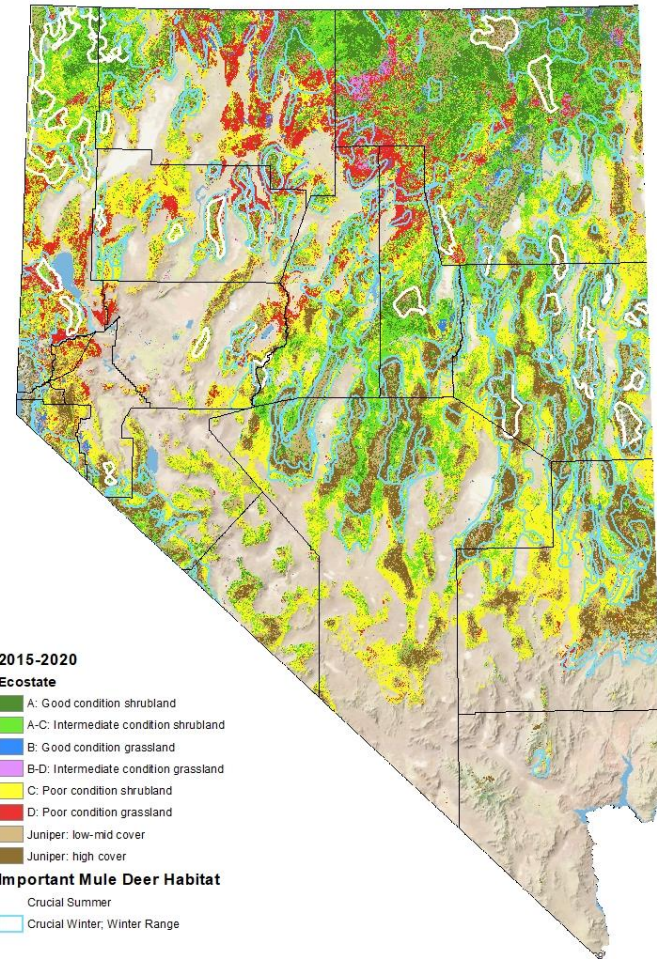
2015-2020
Ecostate
A: Good condition shrubland
A-C: Intermediate condition shrubland
B: Good condition grassland
B-D: Intermediate condition grassland
C: Poor condition shrubland
D: Poor condition grassland
Juniper: low-mid cover
Juniper: high cover
Important Mule Deer Habitat
Crucial Summer
Crucial Winter; Winter Range